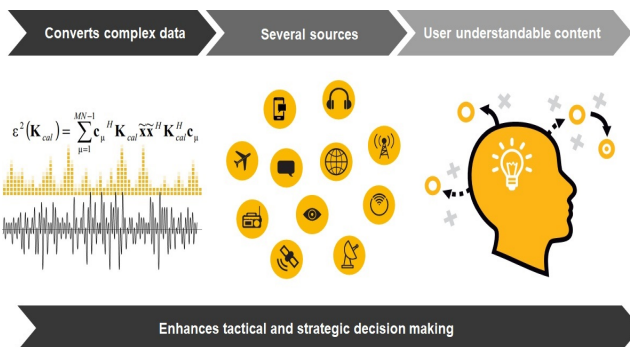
Converts complex data

Several sources

User understandable content

$\varepsilon^2(\mathbf{K}_{cal}) = \sum_{\mu=1}^{MN-1} \mathbf{c}_\mu^H \mathbf{K}_{cal} \widetilde{\mathbf{x}\mathbf{x}}^H \mathbf{K}_{cal}^H \mathbf{c}_\mu$

Enhances tactical and strategic decision making